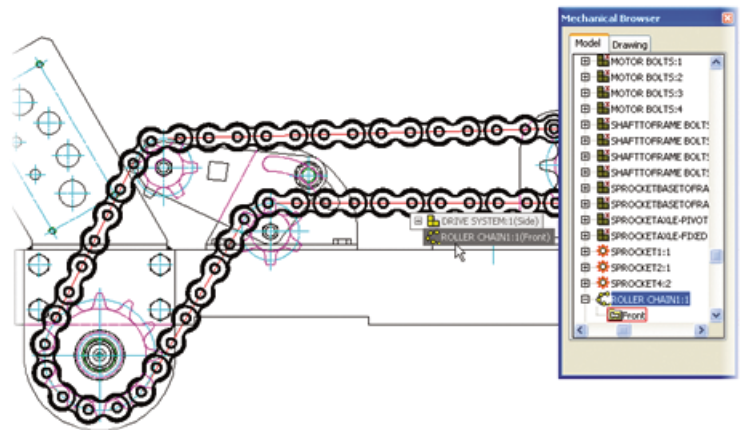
Mechanical Browser

Model
Drawing

MOTOR BOLTS:1
MOTOR BOLTS:2
MOTOR BOLTS:3
MOTOR BOLTS:4
SHAFTTOFRAME BOLTS
SHAFTTOFRAME BOLTS
SHAFTTOFRAME BOLTS
SHAFTTOFRAME BOLTS
SPROCKETBASETOFRA
SPROCKETBASETOFRA
SPROCKETAXLE-PIVOT
SPROCKETAXLE-FIXED
SPROCKET1:1
SPROCKET2:1
SPROCKET4:2
ROLLER CHAIN1:1
Front

DRIVE SYSTEM:1(Side)
ROLLER CHAIN1:1(Front)